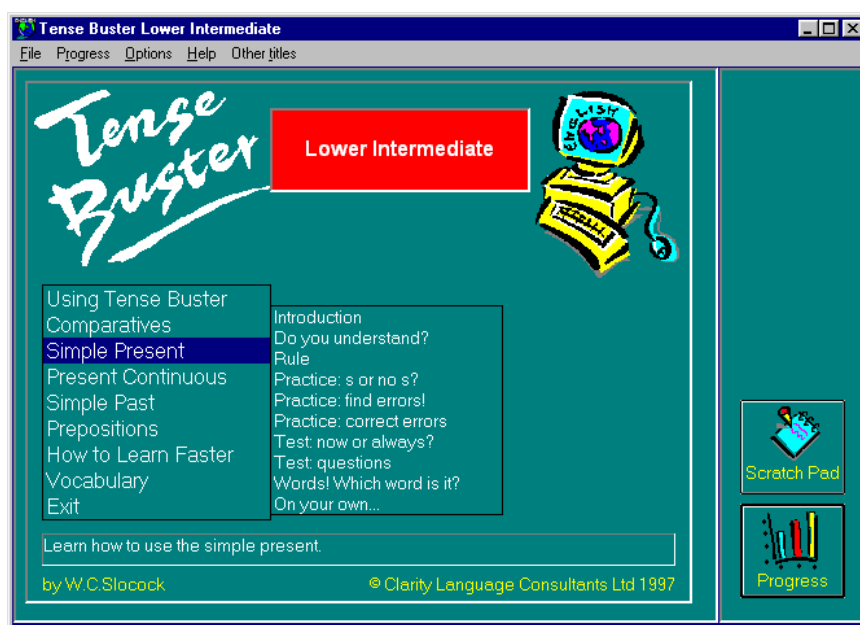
Tense Buster Lower Intermediate

File Progress Options Help Other titles

Tense Buster

Lower Intermediate

English

Using Tense Buster
Comparatives
Simple Present
Present Continuous
Simple Past
Prepositions
How to Learn Faster
Vocabulary
Exit

Introduction
Do you understand?
Rule
Practice: s or no s?
Practice: find errors!
Practice: correct errors
Test: now or always?
Test: questions
Words! Which word is it?
On your own...

Learn how to use the simple present.

by W.C.Slocock

© Clarity Language Consultants Ltd 1997

Scratch Pad

Progress